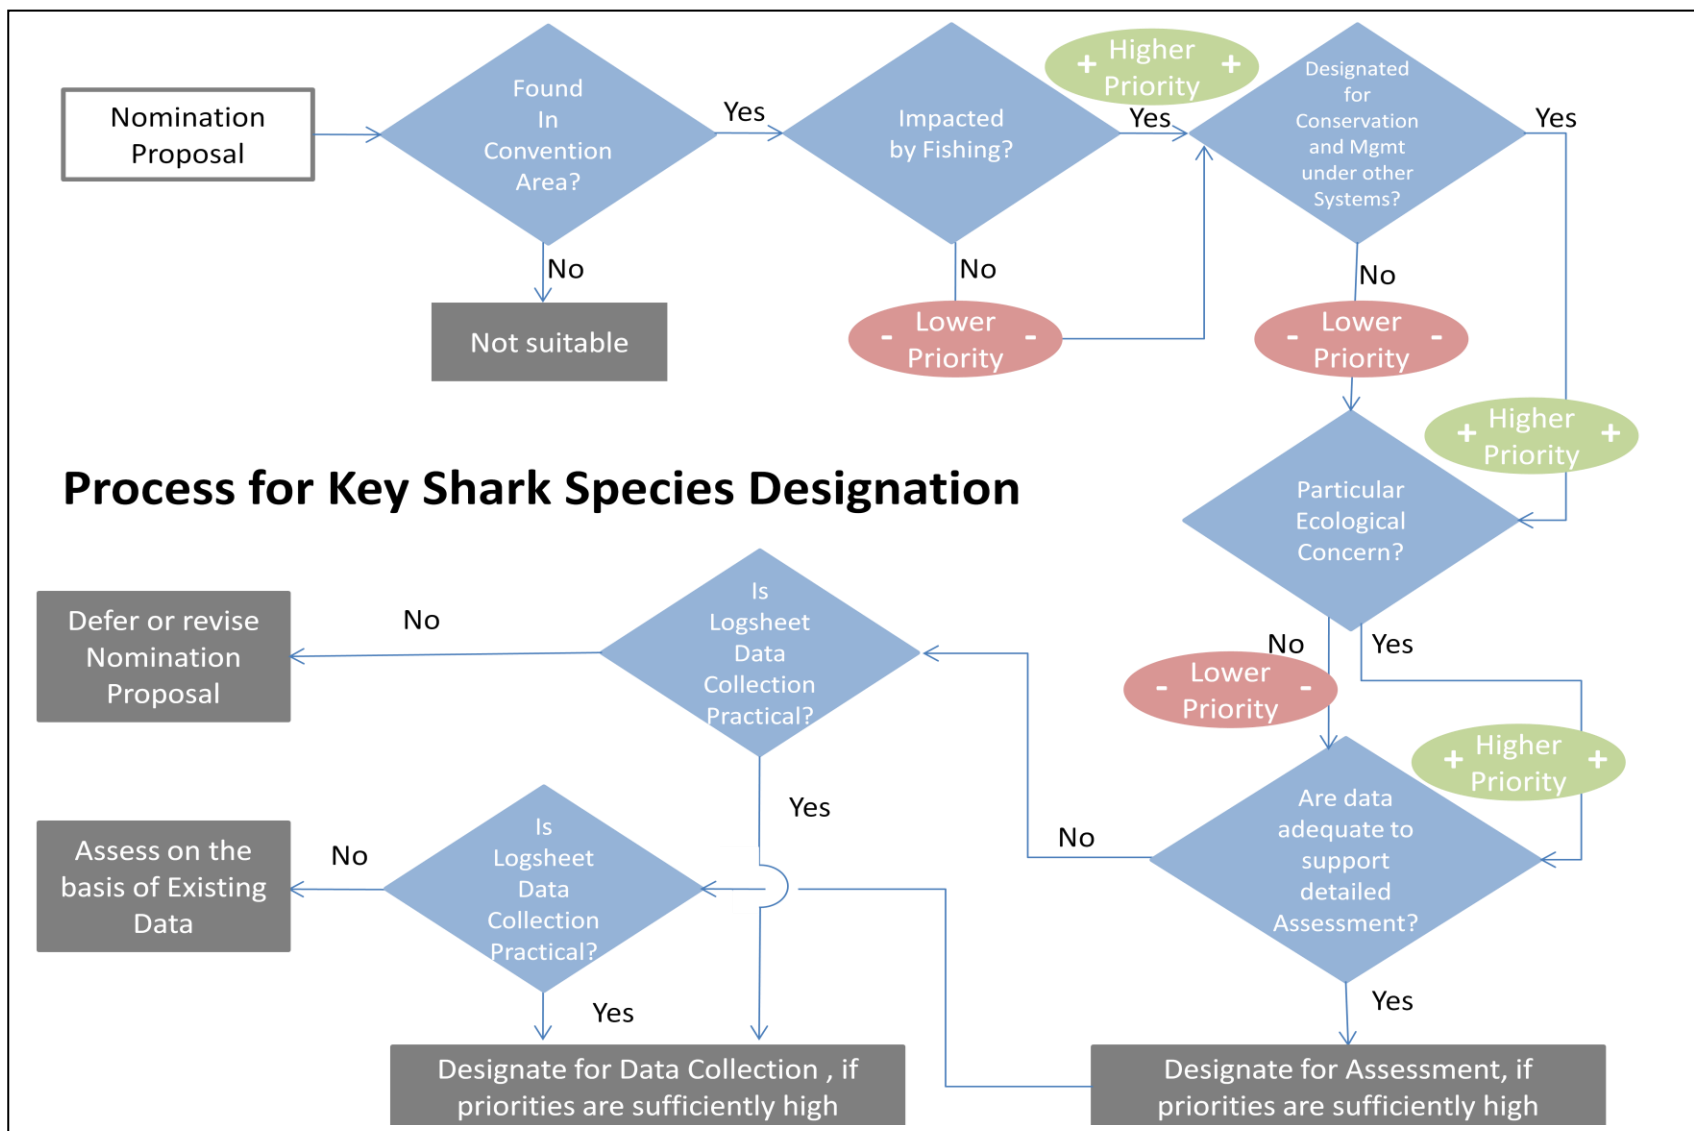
Nomination Proposal

Found In Convention Area?

Yes

No

Not suitable

Impacted by Fishing?

No

- Lower Priority -

+ Higher Priority +

Yes

Designated for Conservation and Mgmt under other Systems?

Yes

No

- Lower Priority -

+ Higher Priority +

Process for Key Shark Species Designation

Particular Ecological Concern?

No

Yes

- Lower Priority -

+ Higher Priority +

Defer or revise Nomination Proposal

No

Is Logsheet Data Collection Practical?

Yes

Are data adequate to support detailed Assessment?

No

Assess on the basis of Existing Data

No

Is Logsheet Data Collection Practical?

Yes

Yes

Designate for Data Collection , if priorities are sufficiently high

Designate for Assessment, if priorities are sufficiently high